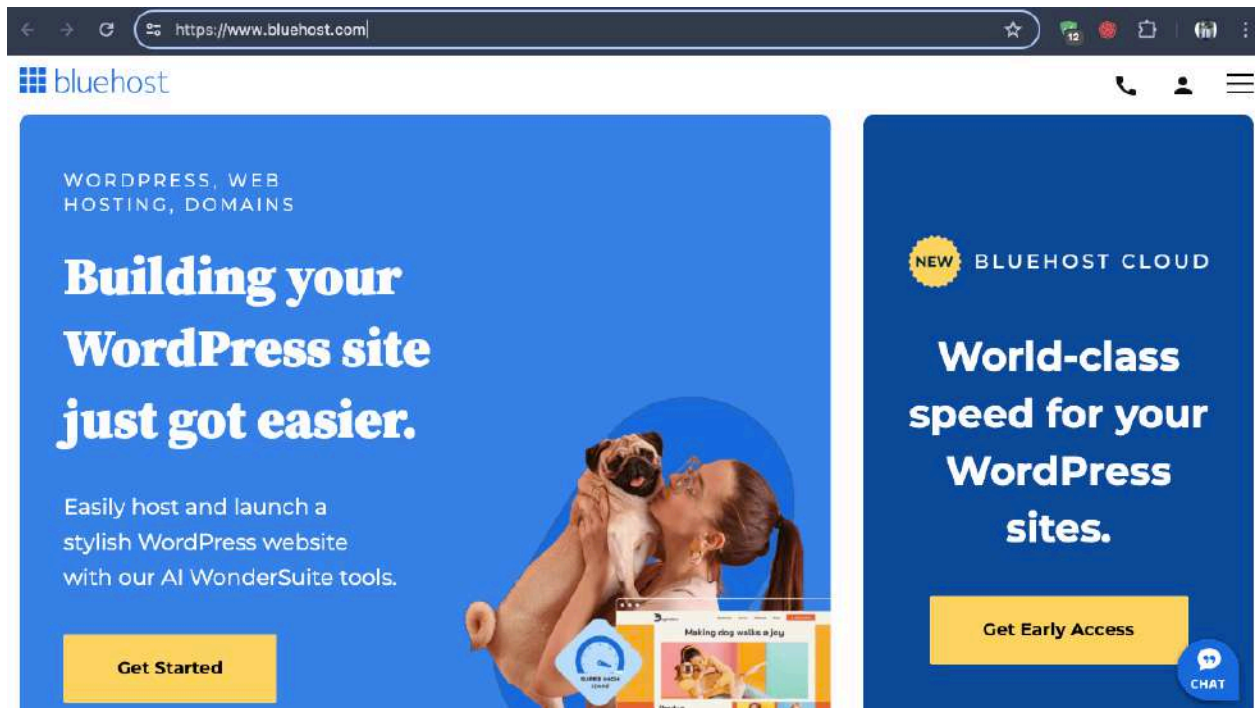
https://www.bluehost.com

12

bluehost

WORDPRESS, WEB HOSTING, DOMAINS

Building your WordPress site just got easier.

Easily host and launch a stylish WordPress website with our AI WonderSuite tools.

Get Started

Making dog walks a joy

NEW BLUEHOST CLOUD

World-class speed for your WordPress sites.

Get Early Access

CHAT